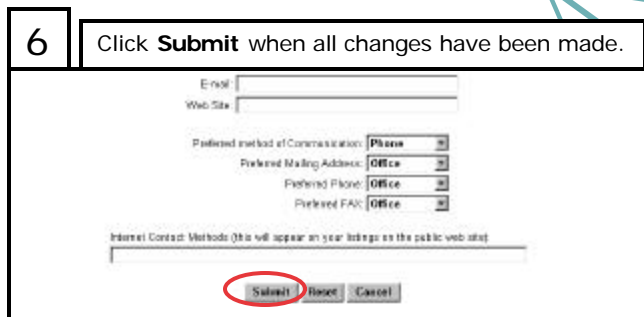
6

Click **Submit** when all changes have been made.

E-mail:

Web Site:

Preferred method of Communication: Phone

Preferred Mailing Address: Office

Preferred Phone: Office

Preferred FAX: Office

Internet Contact Methods (this will appear on your listings on the public web site):

Submit Reset Cancel